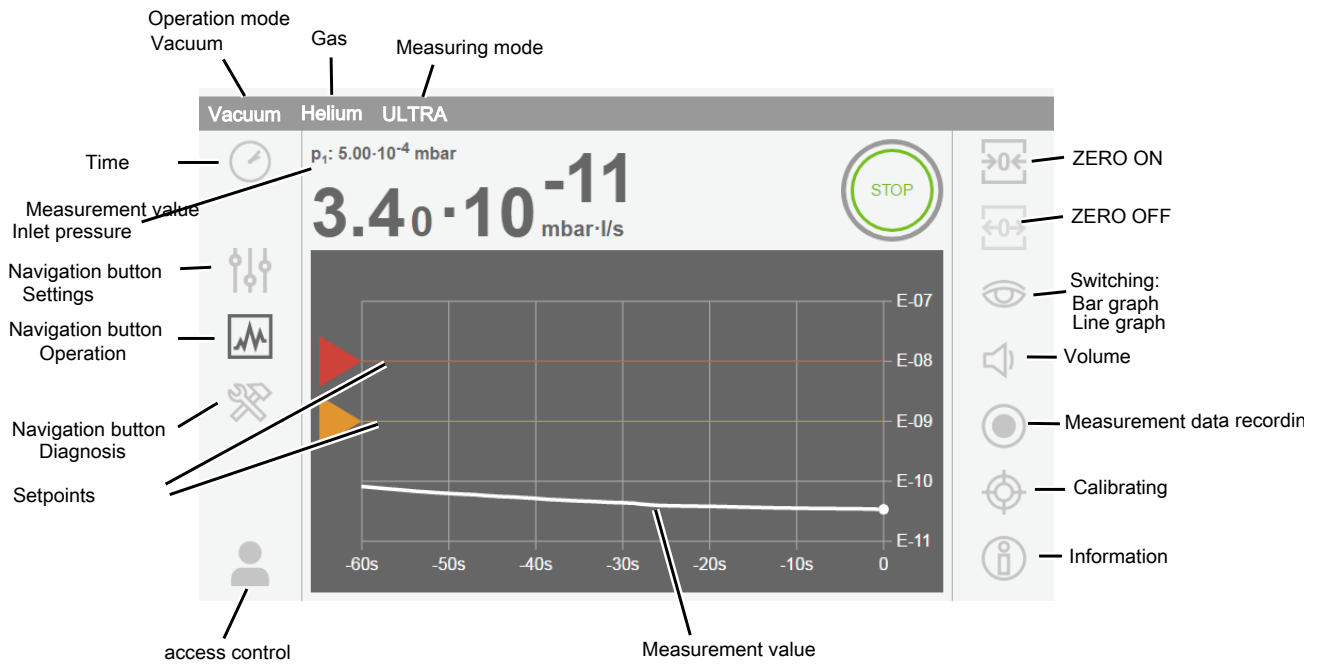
Operation mode Vacuum

Gas

Measuring mode

Vacuum Helium ULTRA

Time

$p_1$: $5.00 \cdot 10^{-4}$ mbar

Measurement value

Inlet pressure

$3.4_0 \cdot 10^{-11}$ mbar·l/s

STOP

ZERO ON

→0←

ZERO OFF

←0→

Navigation button Settings

Navigation button Operation

Switching: Bar graph Line graph

Volume

Navigation button Diagnosis

Measurement data recordin

Setpoints

Calibrating

Information

E-07

E-08

E-09

E-10

E-11

-60s -50s -40s -30s -20s -10s 0

access control

Measurement value